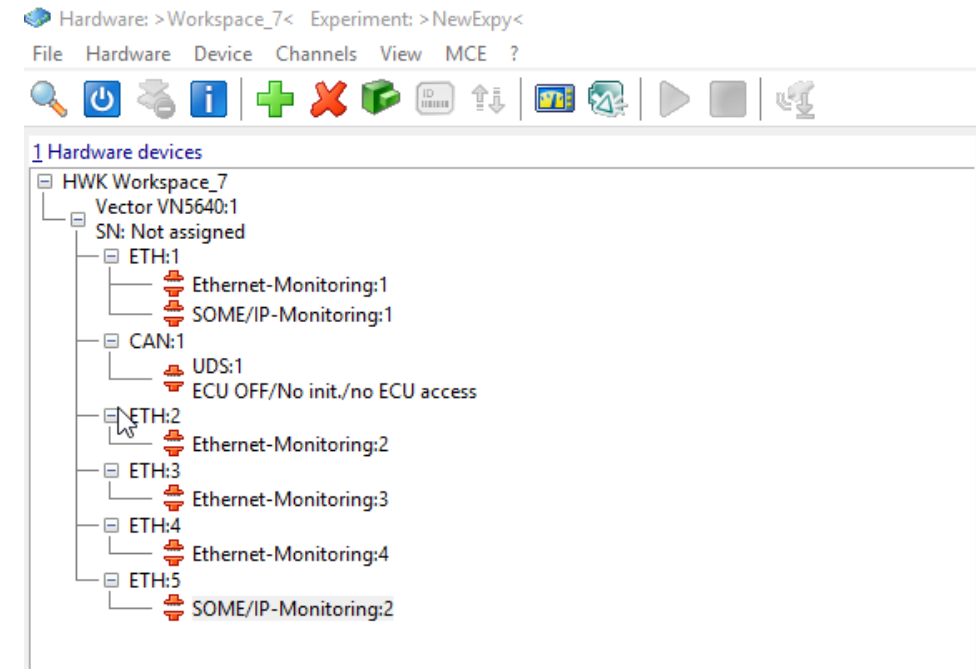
Hardware: >Workspace_7< Experiment: >NewExpy<

File Hardware Device Channels View MCE ?

1 Hardware devices

HWK Workspace_7
Vector VN5640:1
SN: Not assigned
ETH:1
Ethernet-Monitoring:1
SOME/IP-Monitoring:1
CAN:1
UDS:1
ECU OFF/No init./no ECU access
ETH:2
Ethernet-Monitoring:2
ETH:3
Ethernet-Monitoring:3
ETH:4
Ethernet-Monitoring:4
ETH:5
SOME/IP-Monitoring:2